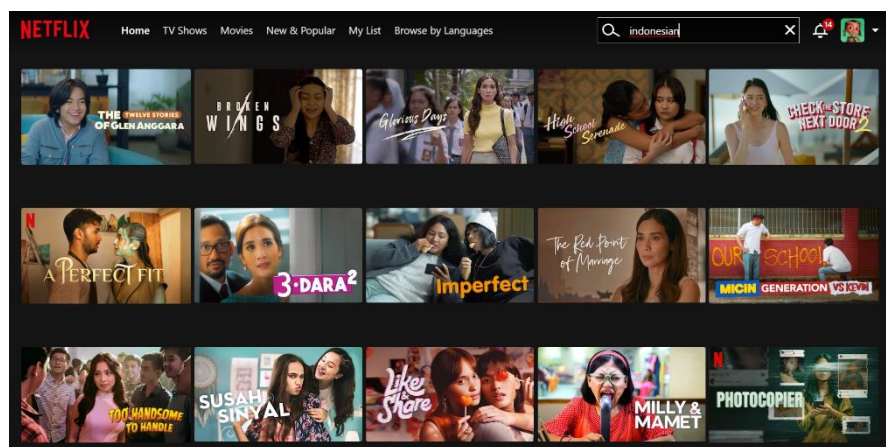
NETFLIX Home TV Shows Movies New & Popular My List Browse by Languages

indonesian

14

THE TWELVE STORIES OF GLEN ANGGARA

BROKEN WINGS

Glorious Days

High School Serenade

CHECK THE STORE NEXT DOOR 2

N

A PERFECT FIT

3 DARA 2

Imperfect

The Red Point of Marriage

OUR SCHOOL

MICIN GENERATION VS KEVIN

TOO HANDSOME TO HANDLE

SUSAH SINYAL

Like & Share

MILLY & MAMET

N

PHOTOCOPIER